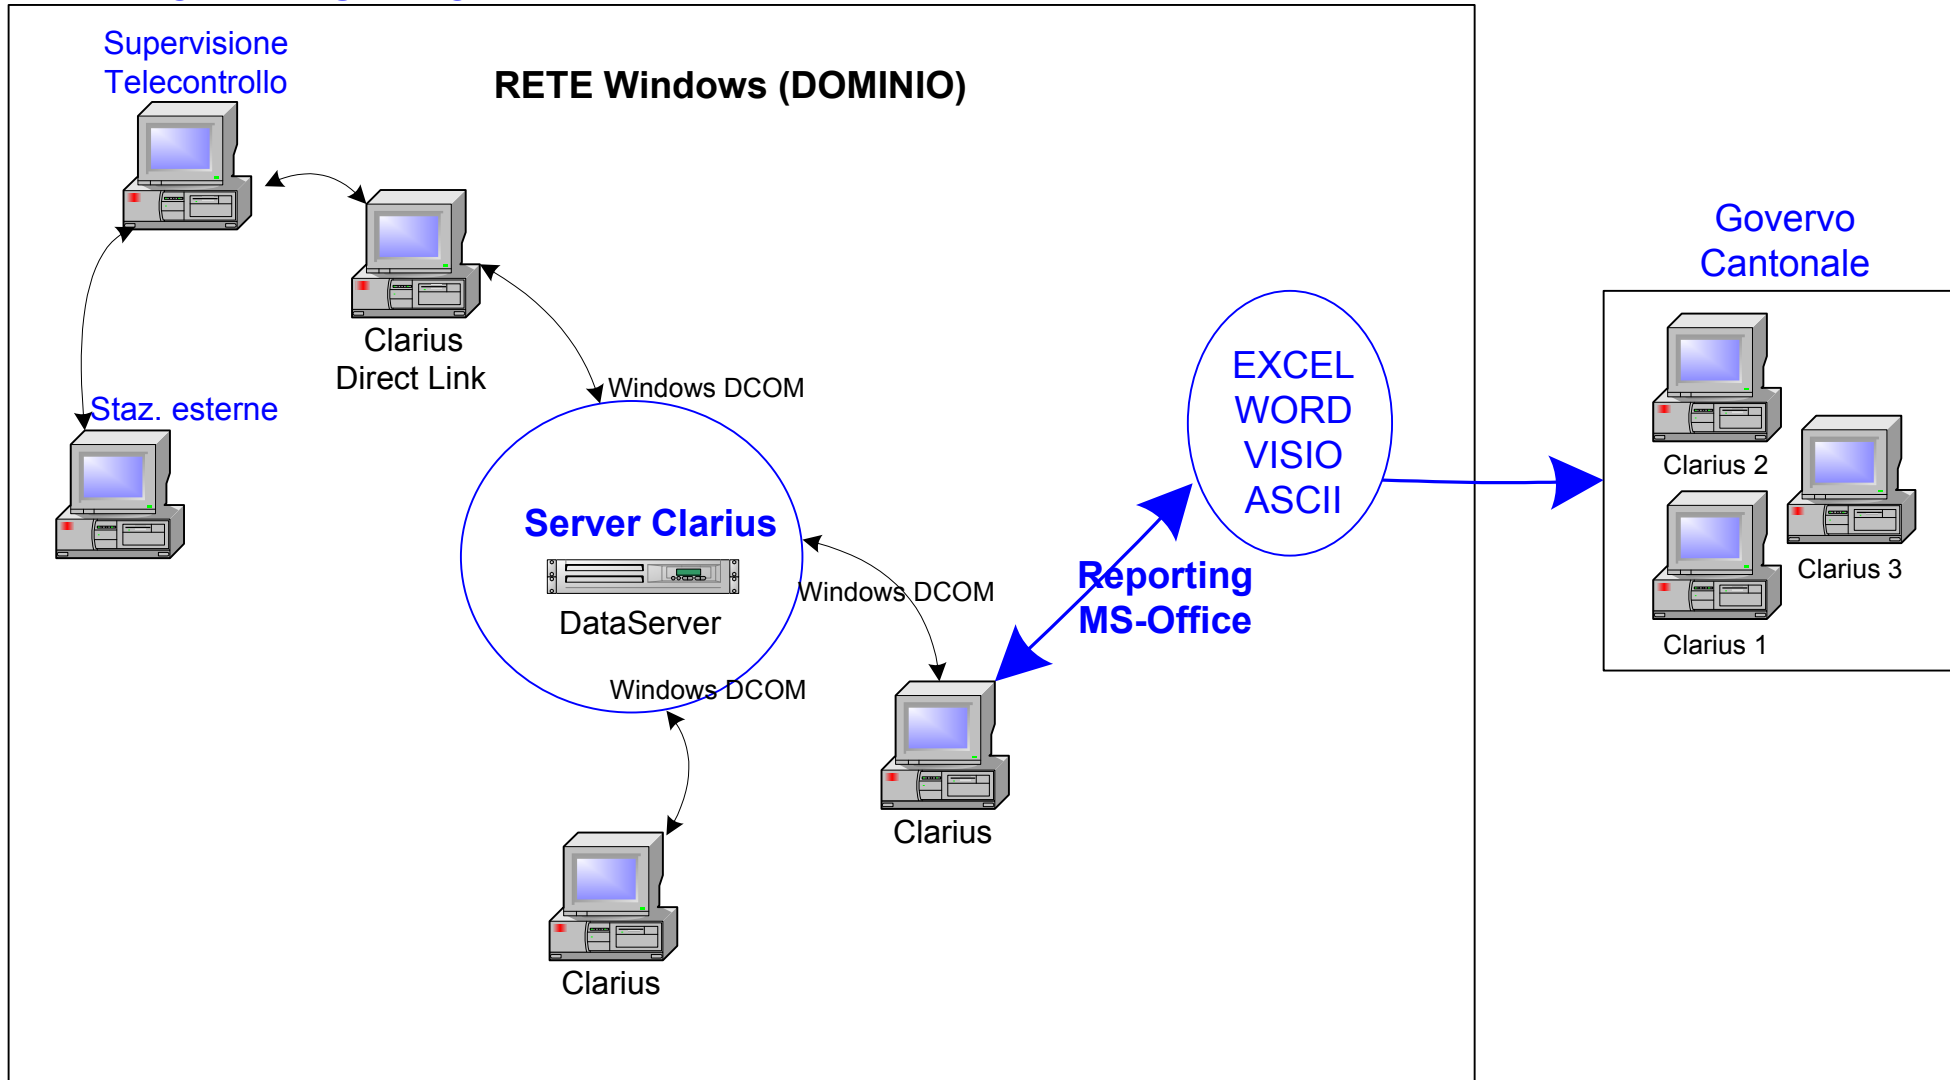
Supervisione Telecontrollo

RETE Windows (DOMINIO)

Clarius Direct Link

Staz. esterne

Windows DCOM

Server Clarius

DataServer

Windows DCOM

Windows DCOM

Clarius

Clarius

EXCEL
WORD
VISIO
ASCII

Reporting MS-Office

Govervo Cantonale

Clarius 2

Clarius 3

Clarius 1